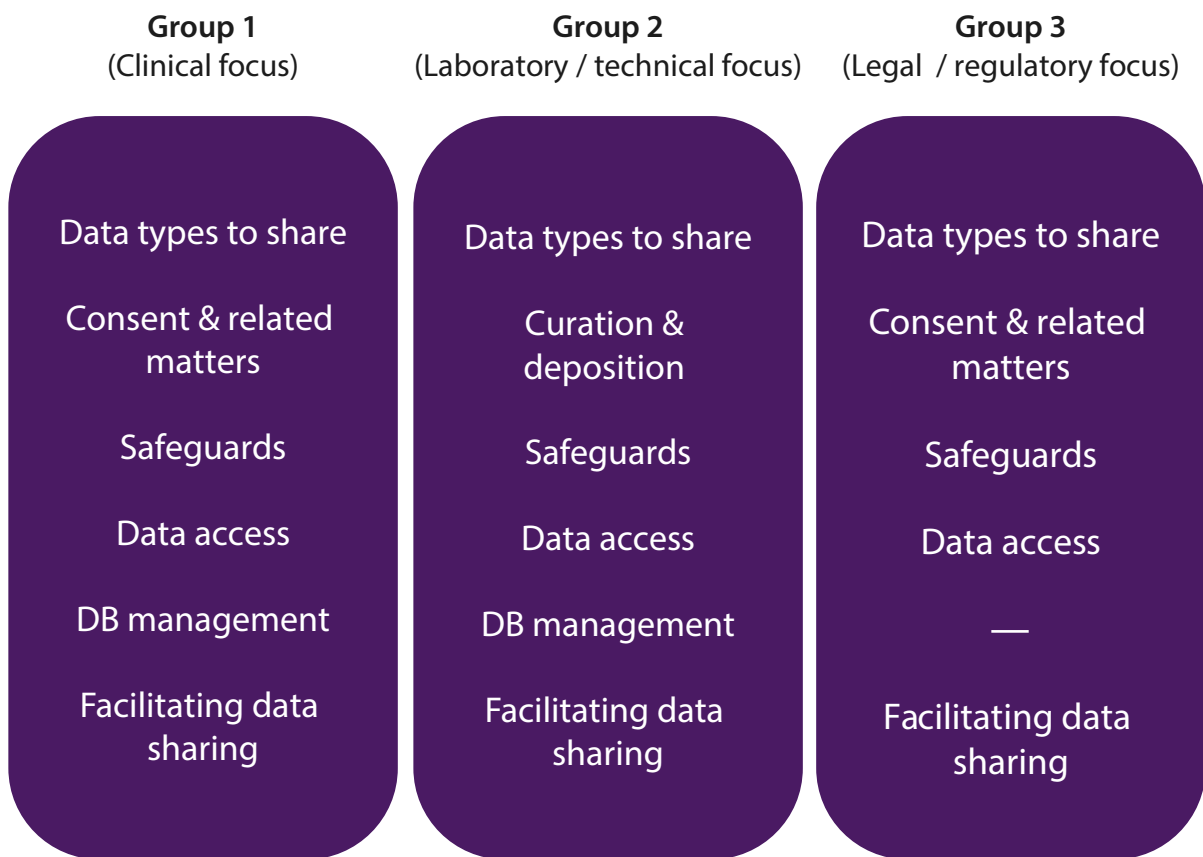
Group 1
(Clinical focus)

Data types to share

Consent & related matters

Safeguards

Data access

DB management

Facilitating data sharing

Group 2
(Laboratory / technical focus)

Data types to share

Curation & deposition

Safeguards

Data access

DB management

Facilitating data sharing

Group 3
(Legal / regulatory focus)

Data types to share

Consent & related matters

Safeguards

Data access

—

Facilitating data sharing